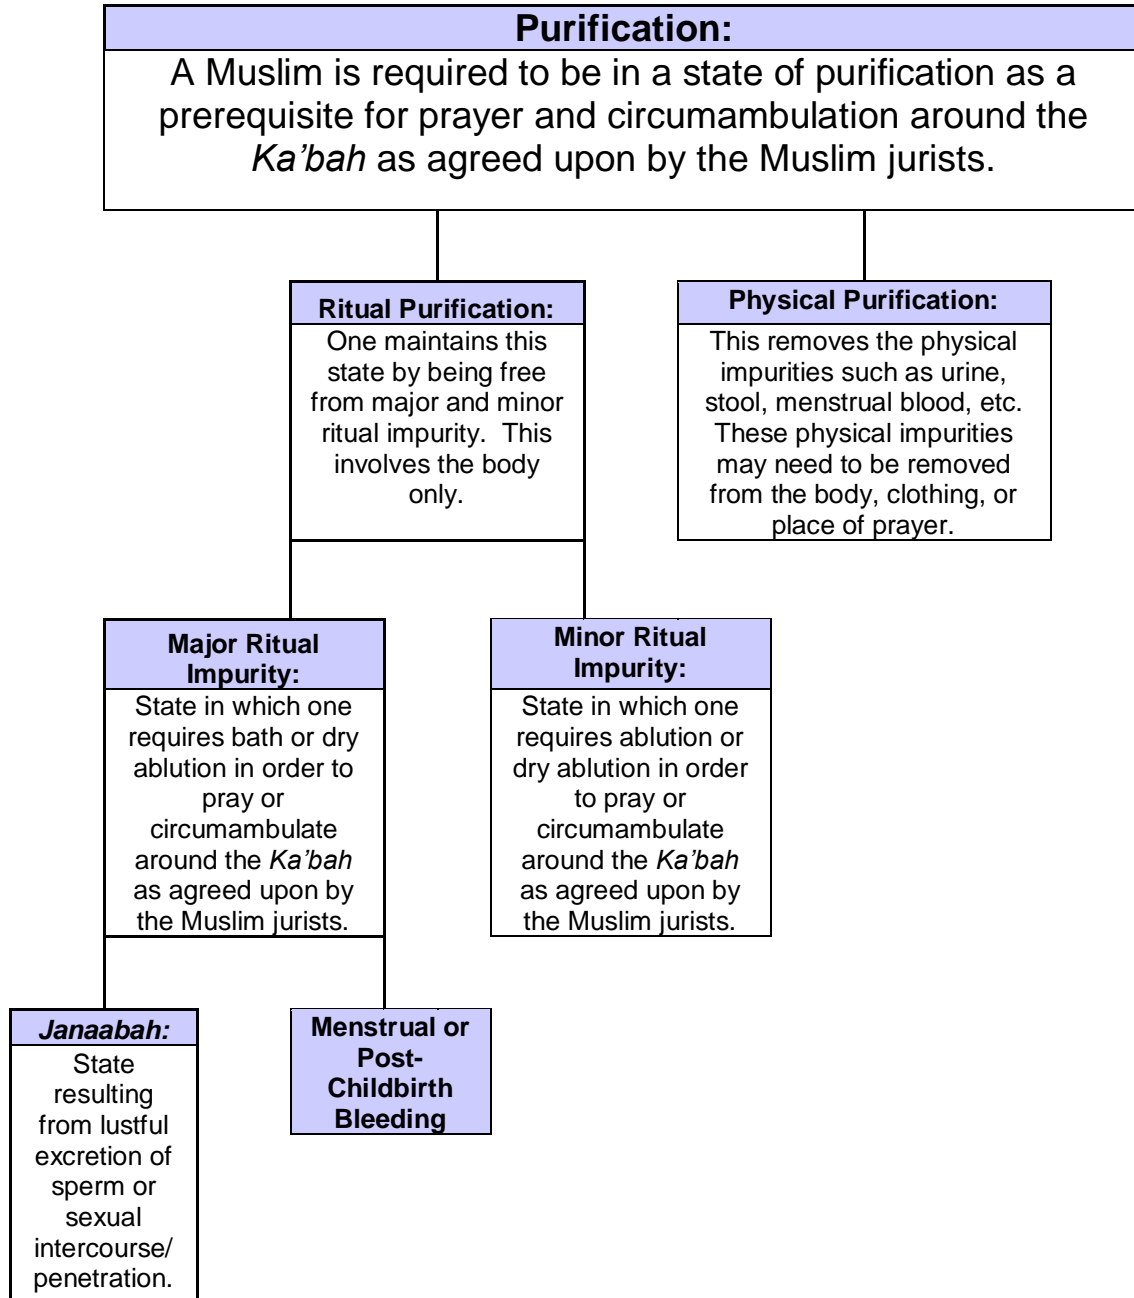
Purification:

A Muslim is required to be in a state of purification as a prerequisite for prayer and circumambulation around the Ka'bah as agreed upon by the Muslim jurists.

Ritual Purification:

One maintains this state by being free from major and minor ritual impurity. This involves the body only.

Physical Purification:

This removes the physical impurities such as urine, stool, menstrual blood, etc. These physical impurities may need to be removed from the body, clothing, or place of prayer.

Major Ritual Impurity:

State in which one requires bath or dry ablution in order to pray or circumambulate around the Ka'bah as agreed upon by the Muslim jurists.

Minor Ritual Impurity:

State in which one requires ablution or dry ablution in order to pray or circumambulate around the Ka'bah as agreed upon by the Muslim jurists.

Janaabah:

State resulting from lustful excretion of sperm or sexual intercourse/ penetration.

Menstrual or Post-Childbirth Bleeding